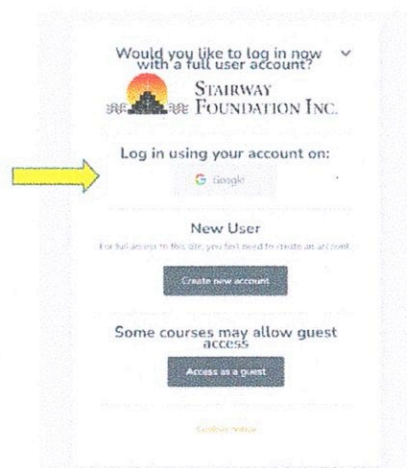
Would you like to log in now with a full user account?

Stairway Foundation Inc.

Log in using your account on:

Google

New User

For full access to this site, you first need to create an account.

Create new account

Some courses may allow guest access

Access as a guest

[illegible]

Cookies notice